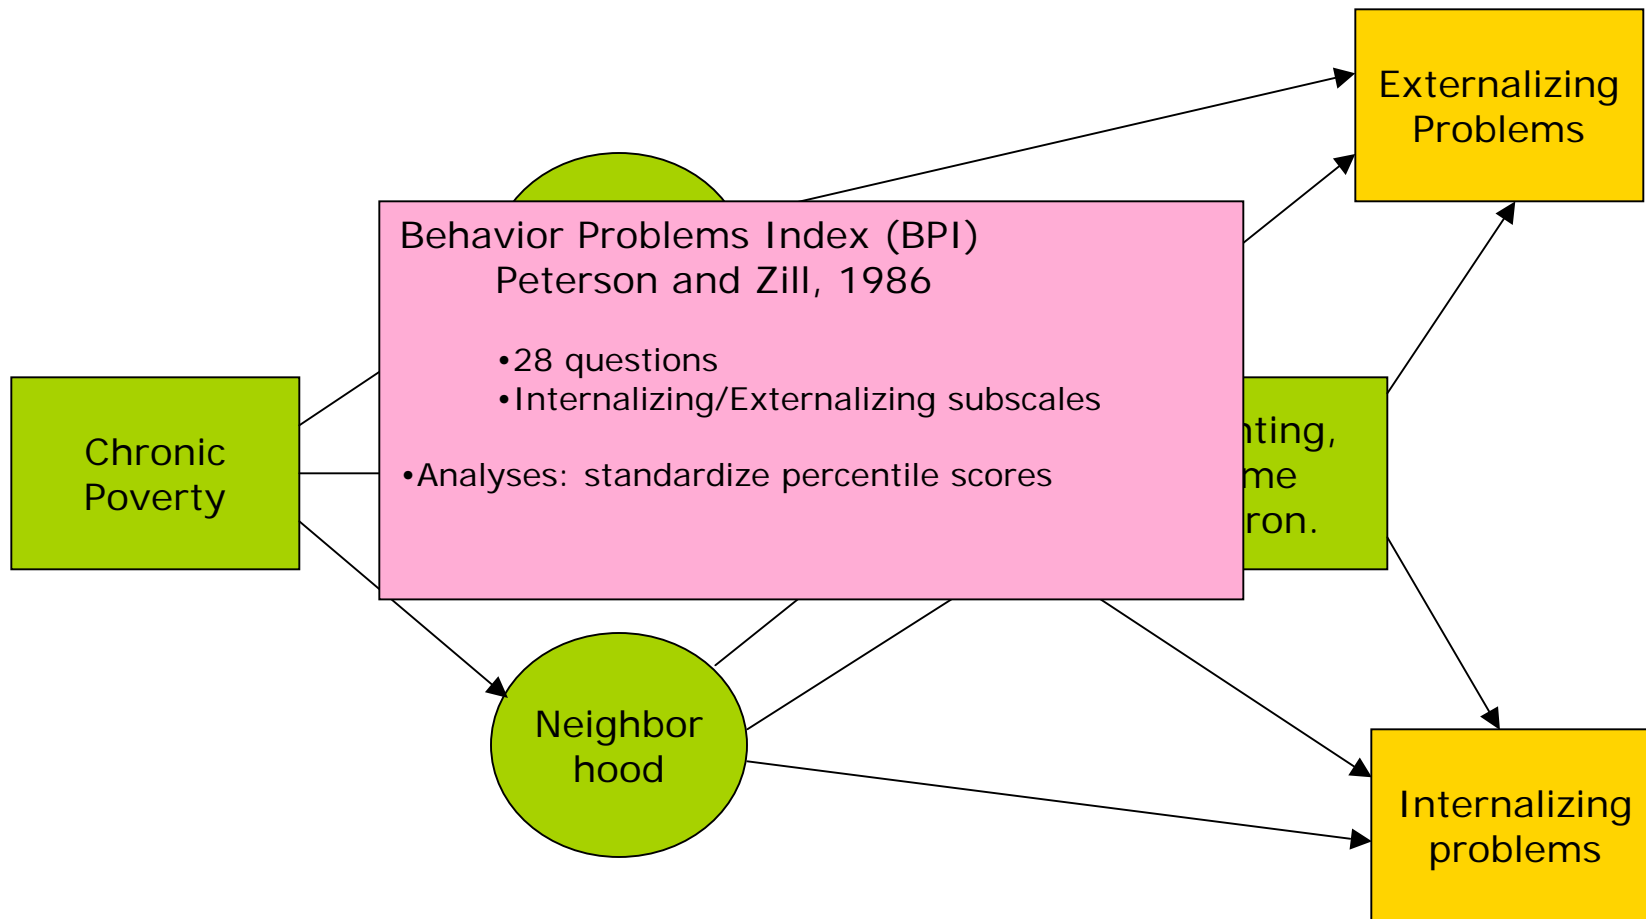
Externalizing Problems

Behavior Problems Index (BPI)
Peterson and Zill, 1986

•28 questions
•Internalizing/Externalizing subscales

•Analyses: standardize percentile scores

Chronic Poverty

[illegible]nting,
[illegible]me
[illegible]ron.

Neighbor hood

Internalizing problems